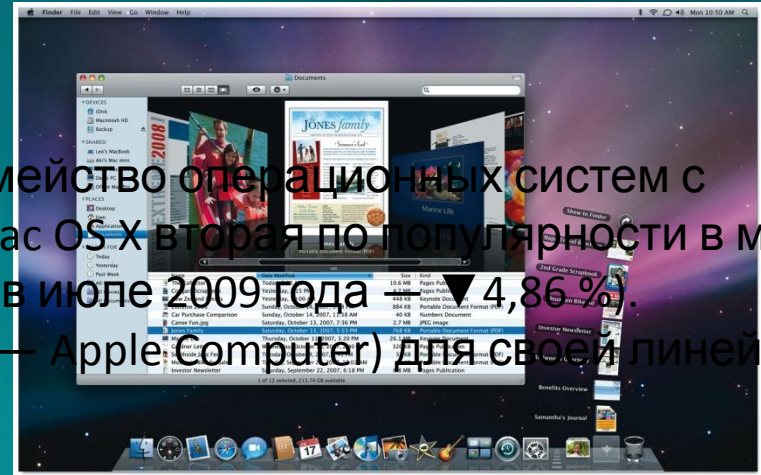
Finder File Edit View Go Window Help

Mon 10:50 AM

Documents

DEVICES

iDisk

Macintosh HD

Backup

SHARED

Leo's MacBook

Aki's Mac mini

PLACES

Desktop

Today

Yesterday

Past Week

JONES family

Marine Life

мейство операционных систем с

ac OS X вторая по популярности в м

в июле 2009 года — ▼4,86 %).

— Apple Computer) для своей линей

Name

Date Modified

Size

Kind

Car Purchase Comparison

Canoe Fun.jpg

Jones Family

Investor Newsletter

Saturday, October 14, 2007, 1:15 PM

Saturday, October 13, 2007, 7:36 PM

Saturday, October 13, 2007, 5:13 PM

Saturday, September 22, 2007, 6:18 PM

Pages Publication

Keynote Document

Portable Document Format (PDF)

Numbers Document

JPEG image

1 of 12 selected, 213.74 GB available

Show in Finder

2nd Grade Scrapbook

Investor Newsletter

Benefits Overview

Samantha's Journal